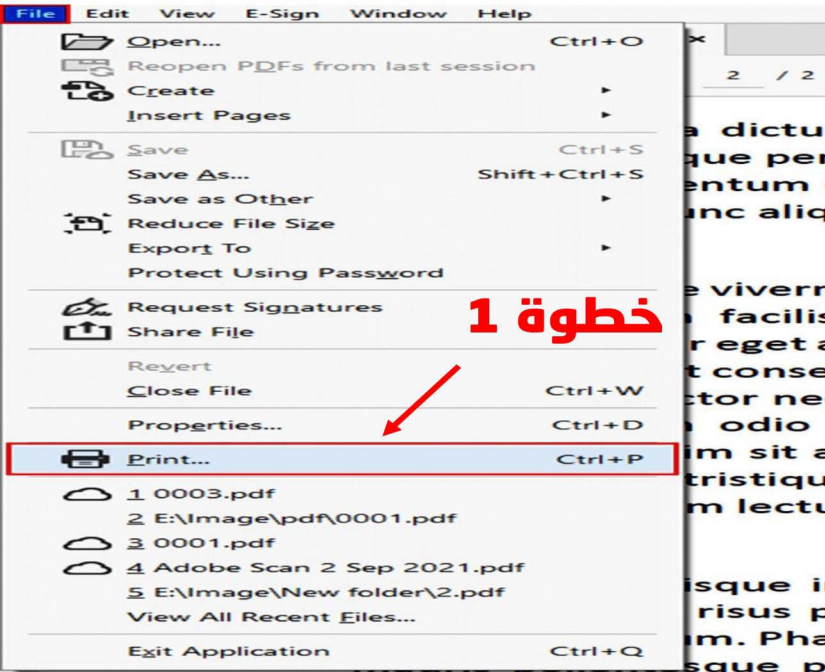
File Edit View E-Sign Window Help

Open... Ctrl+O
Reopen PDFs from last session
Create ▸
Insert Pages ▸
Save Ctrl+S
Save As... Shift+Ctrl+S
Save as Other ▸
Reduce File Size
Export To ▸
Protect Using Password
Request Signatures
Share File
Revert
Close File Ctrl+W
Properties... Ctrl+D
Print... Ctrl+P
1 0003.pdf
2 E:\Image\pdf\0001.pdf
3 0001.pdf
4 Adobe Scan 2 Sep 2021.pdf
5 E:\Image\New folder\2.pdf
View All Recent Files...
Exit Application Ctrl+Q

خطوة 1

2 / 2

a dictu
que per
entum
unc aliq

e viverr
n facilis
r eget a
t conse
ctor ne
n odio
im sit a
tristiqu
m lectu

isque i
risus p
m. Pha
sque p